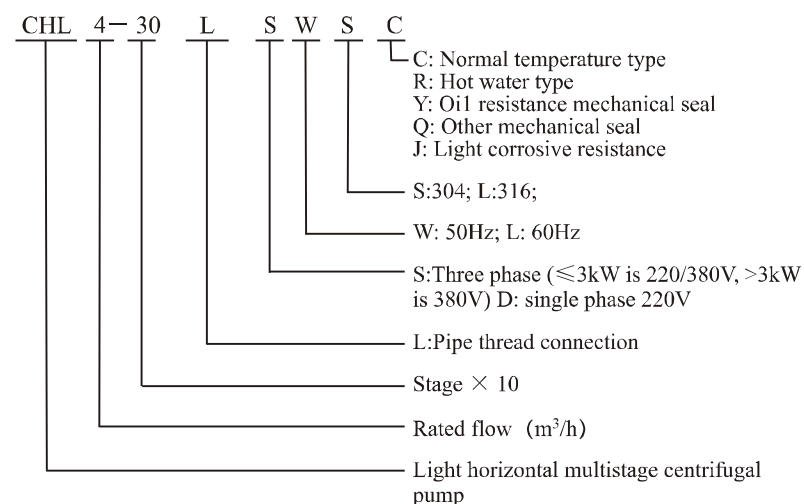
CHL 4－30 L S W S C

C: Normal temperature type
R: Hot water type
Y: Oi1 resistance mechanical seal
Q: Other mechanical seal
J: Light corrosive resistance

S:304; L:316;

W: 50Hz; L: 60Hz

S:Three phase ($\leqslant$3kW is 220/380V, >3kW is 380V) D: single phase 220V

L:Pipe thread connection

Stage $\times$ 10

Rated flow ($m^3/h$)

Light horizontal multistage centrifugal pump